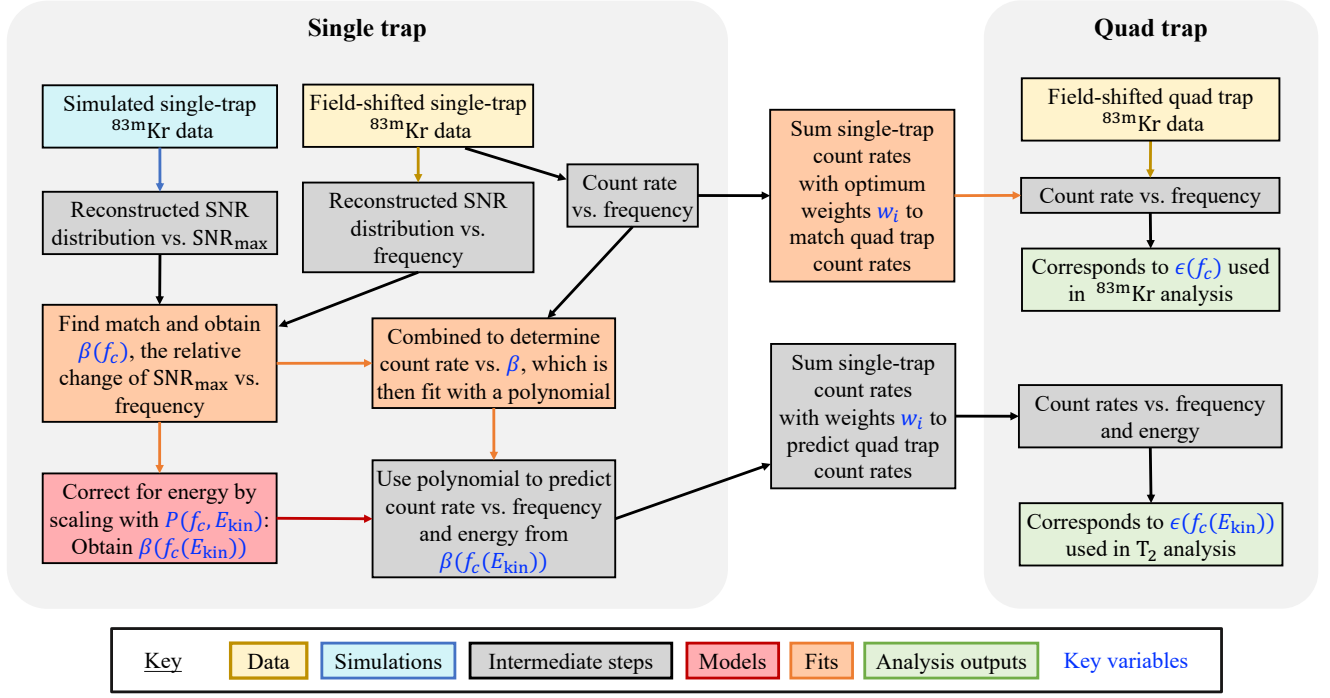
Single trap

Simulated single-trap $^{83\text{m}}$Kr data

Field-shifted single-trap $^{83\text{m}}$Kr data

Reconstructed SNR distribution vs. SNR$_{\text{max}}$

Reconstructed SNR distribution vs. frequency

Count rate vs. frequency

Find match and obtain $\beta(f_c)$, the relative change of SNR$_{\text{max}}$ vs. frequency

Combined to determine count rate vs. $\beta$, which is then fit with a polynomial

Correct for energy by scaling with $P(f_c, E_{\text{kin}})$: Obtain $\beta(f_c(E_{\text{kin}}))$

Use polynomial to predict count rate vs. frequency and energy from $\beta(f_c(E_{\text{kin}}))$

Sum single-trap count rates with optimum weights $w_i$ to match quad trap count rates

Sum single-trap count rates with weights $w_i$ to predict quad trap count rates

Quad trap

Field-shifted quad trap $^{83\text{m}}$Kr data

Count rate vs. frequency

Corresponds to $\epsilon(f_c)$ used in $^{83\text{m}}$Kr analysis

Count rates vs. frequency and energy

Corresponds to $\epsilon(f_c(E_{\text{kin}}))$ used in $T_2$ analysis

Key | Data | Simulations | Intermediate steps | Models | Fits | Analysis outputs | Key variables